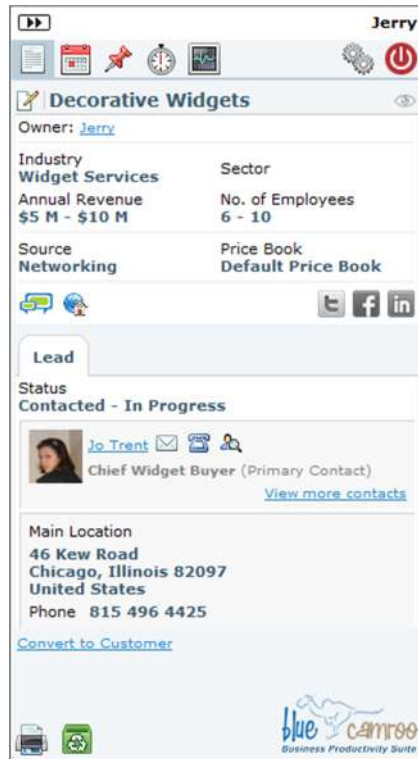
Jerry

Decorative Widgets

Owner: Jerry

Industry
Widget Services

Sector

Annual Revenue
$5 M - $10 M

No. of Employees
6 - 10

Source
Networking

Price Book
Default Price Book

Lead

Status
Contacted - In Progress

Jo Trent
Chief Widget Buyer (Primary Contact)
View more contacts

Main Location
46 Kew Road
Chicago, Illinois 82097
United States
Phone 815 496 4425

Convert to Customer

blue camroo
Business Productivity Suite